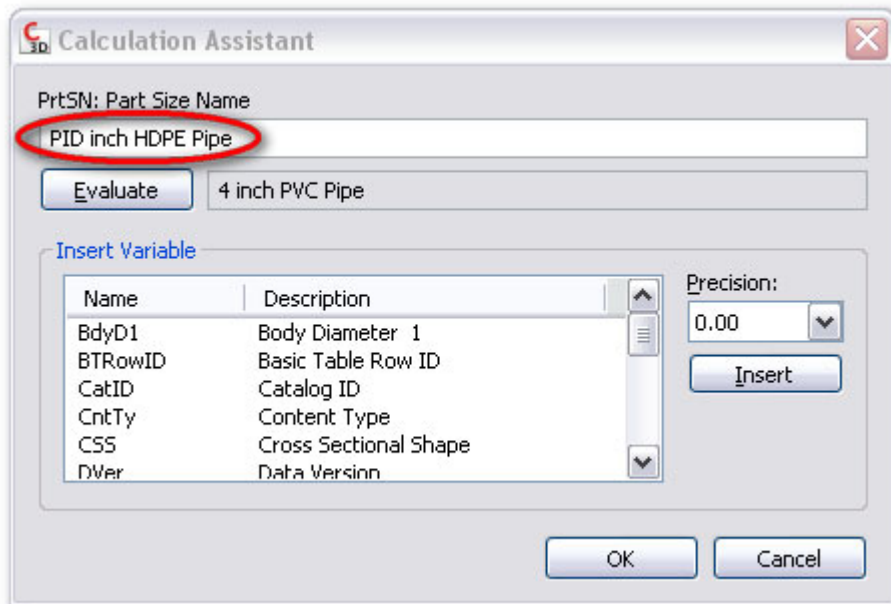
Calculation Assistant

PrtSN: Part Size Name

PID inch HDPE Pipe

Evaluate

4 inch PVC Pipe

Insert Variable

| Name | Description |
|---|---|
| BdyD1 | Body Diameter 1 |
| BTRowID | Basic Table Row ID |
| CatID | Catalog ID |
| CntTy | Content Type |
| CSS | Cross Sectional Shape |
| DVer | Data Version |

Precision:

0.00

Insert

OK

Cancel